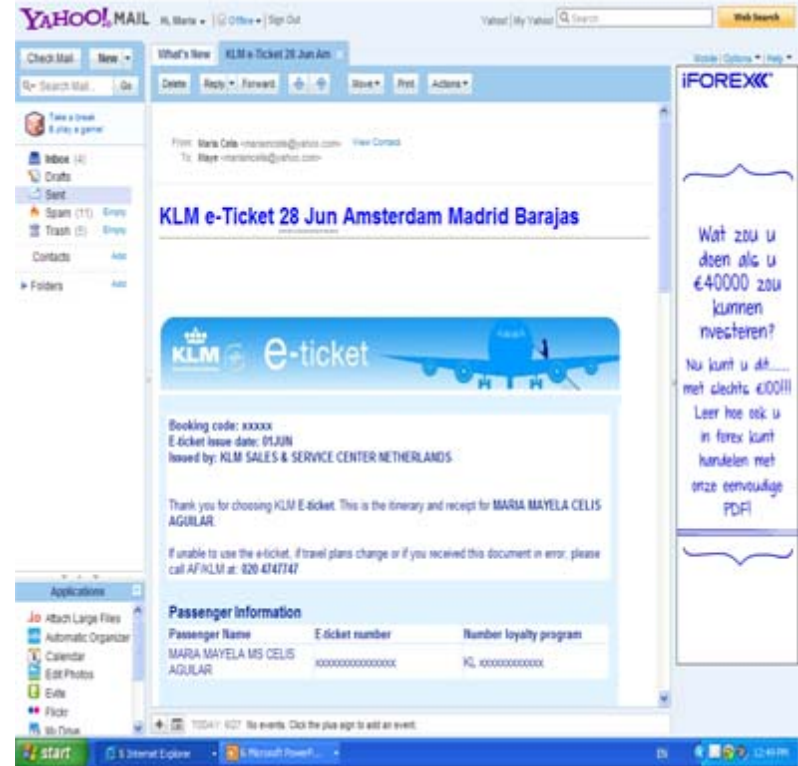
YAHOO! MAIL Hi, Maria | Offline | Sign Out

Yahoo! | My Yahoo! | Search | Web Search

Check Mail | New

Search Mail... | Go

Take a break & play a game!

Inbox (4)
Drafts
Sent
Spam (11) Empty
Trash (5) Empty

Contacts Add

Folders Add

What's New | KLM e-Ticket 28 Jun Am

Mobile | Options | Help

Delete | Reply | Forward | Move | Print | Actions

From: Maria Celis <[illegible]@yahoo.com> View Contact
To: Maye <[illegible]@yahoo.com>

KLM e-Ticket 28 Jun Amsterdam Madrid Barajas

KLM e-ticket

Booking code: xxxxx
E-ticket issue date: 01JUN
Issued by: KLM SALES & SERVICE CENTER NETHERLANDS

Thank you for choosing KLM E-ticket. This is the itinerary and receipt for MARIA MAYELA CELIS AGUILAR.

If unable to use the e-ticket, if travel plans change or if you received this document in error, please call AF/KLM at: 020 4747747

Passenger Information

| Passenger Name | E-ticket number | Number loyalty program |
|---|---|---|
| MARIA MAYELA MS CELIS AGUILAR | xxxxxxxxxxxxxxx | KL xxxxxxxxxxxx |

Applications
Attach Large Files
Automatic Organizer
Calendar
Edit Photos
Evite
Flickr
My Drive

TODAY: 6/27 No events. Click the plus sign to add an event.

iFOREX

Wat zou u doen als u €40000 zou kunnen investeren?

Nu kunt u dit..... met slechts €100!!! Leer hoe ook u in forex kunt handelen met onze eenvoudige PDF!

start | Internet Explorer | Microsoft PowerP...